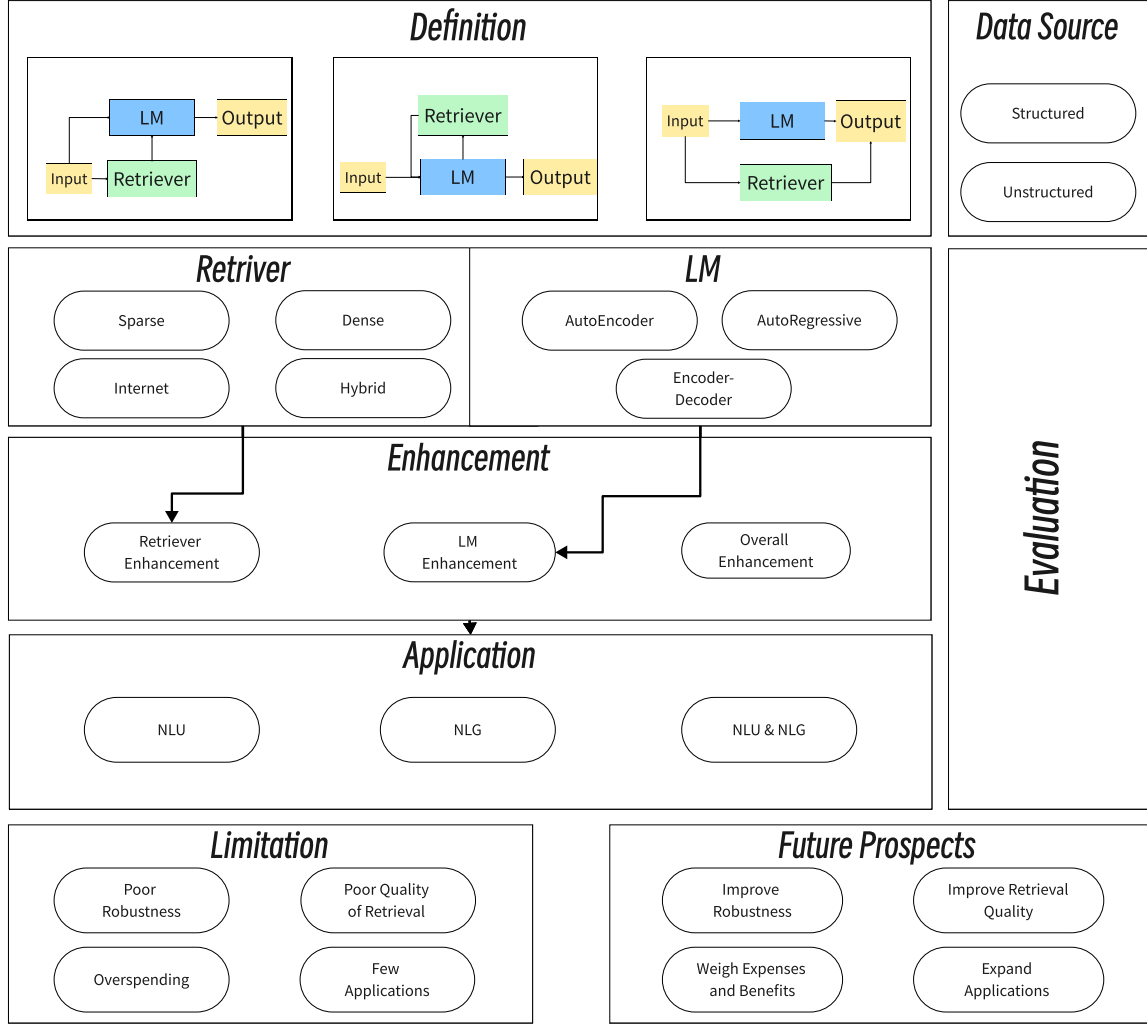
Definition

LM
Output
Input
Retriever

Retriever
Input
LM
Output

Input
LM
Output
Retriever

Data Source

Structured

Unstructured

Retriver

Sparse
Dense
Internet
Hybrid

LM

AutoEncoder
AutoRegressive
Encoder-Decoder

Enhancement

Retriever Enhancement
LM Enhancement
Overall Enhancement

Evaluation

Application

NLU
NLG
NLU & NLG

Limitation

Poor Robustness
Poor Quality of Retrieval
Overspending
Few Applications

Future Prospects

Improve Robustness
Improve Retrieval Quality
Weigh Expenses and Benefits
Expand Applications